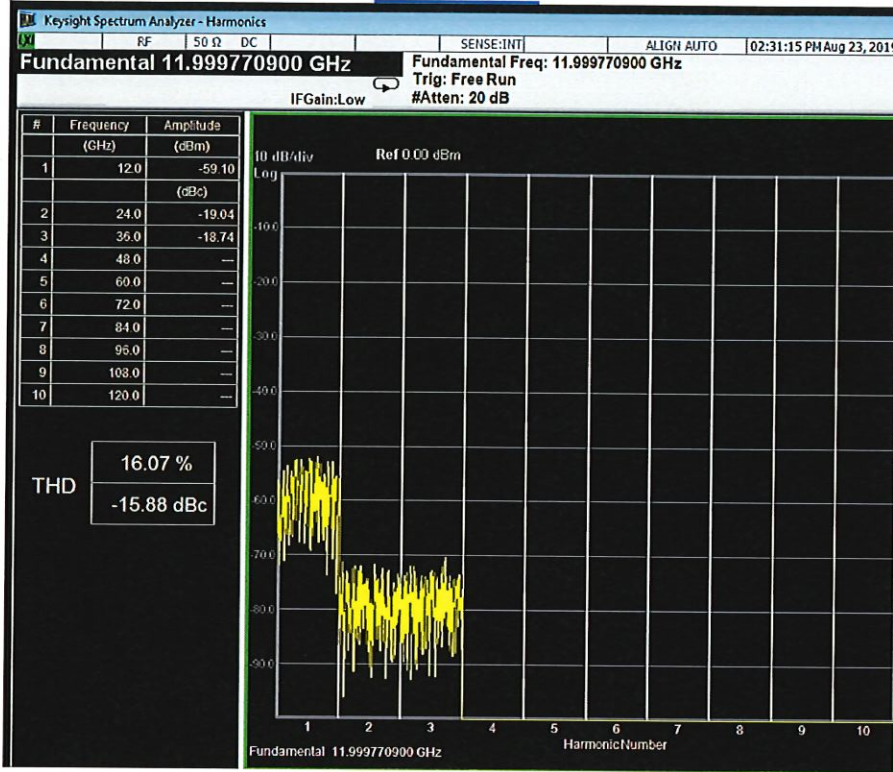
Keysight Spectrum Analyzer - Harmonics
RF | 50 Ω DC | SENSE:INT | ALIGN AUTO | 02:31:15 PM Aug 23, 2019

Fundamental 11.999770900 GHz
IFGain:Low
Fundamental Freq: 11.999770900 GHz
Trig: Free Run
#Atten: 20 dB

| # | Frequency (GHz) | Amplitude (dBm) |
|---|---|---|
| 1 | 12.0 | -59.10 |
| | | (dBc) |
| 2 | 24.0 | -19.04 |
| 3 | 36.0 | -18.74 |
| 4 | 48.0 | --- |
| 5 | 60.0 | --- |
| 6 | 72.0 | --- |
| 7 | 84.0 | --- |
| 8 | 96.0 | --- |
| 9 | 108.0 | --- |
| 10 | 120.0 | --- |

THD
16.07 %
-15.88 dBc

10 dB/div
Log
Ref 0.00 dBm
-10.0
-20.0
-30.0
-40.0
-50.0
-60.0
-70.0
-80.0
-90.0
1 2 3 4 5 6 7 8 9 10
Harmonic Number
Fundamental 11.999770900 GHz